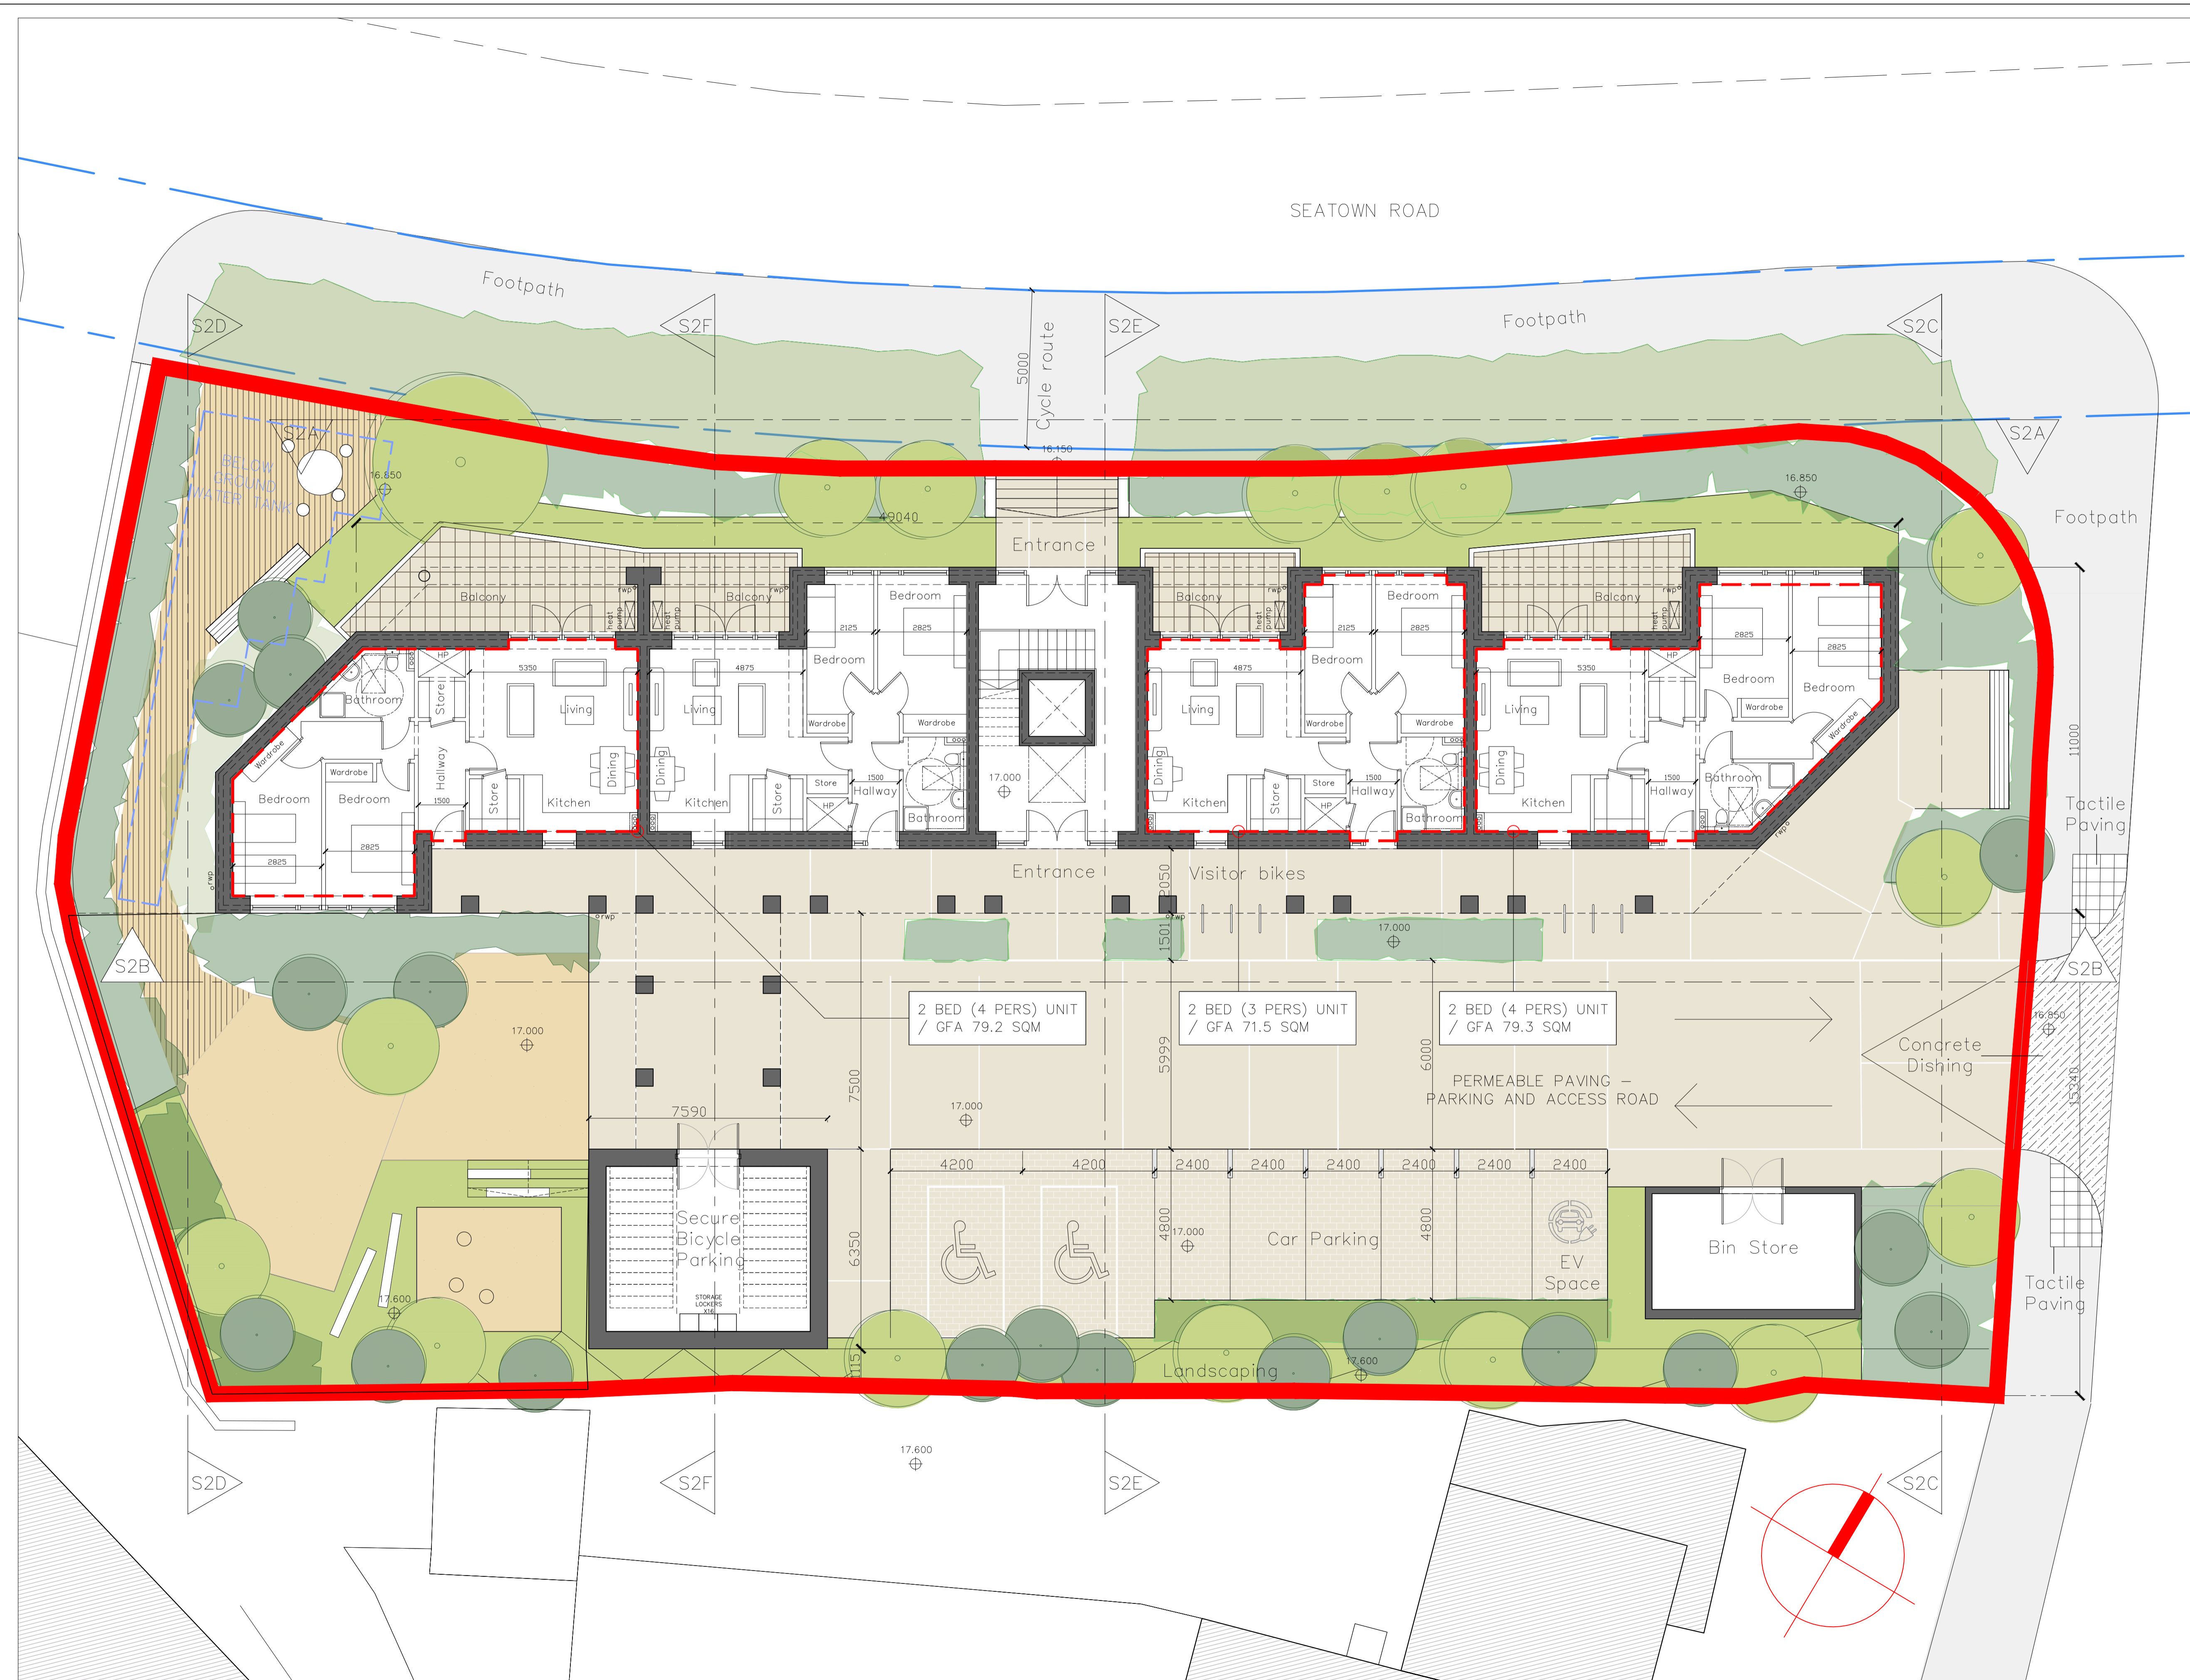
SEATOWN ROAD

Footpath

Footpath

Footpath

S2D S2F S2E S2C S2A S2A S2B S2B

5000 Cycle route

16.150

16.850

16.850

BELOW GROUND WATER TANK

49040

Entrance

Balcony Balcony Balcony Balcony

Bedroom Bedroom Bedroom Bedroom Bedroom Bedroom Bedroom

Bathroom Bathroom Bathroom Bathroom

Living Living Living Living

Dining Dining Dining Dining

Kitchen Kitchen Kitchen Kitchen

Hallway Hallway Hallway Hallway

Store Store Store Store Store Store

Wardrobe Wardrobe Wardrobe Wardrobe Wardrobe Wardrobe Wardrobe Wardrobe

heat pump heat pump heat pump heat pump

HP HP HP HP

rwp rwp rwp rwp rwp rwp

2125 2825 2125 2825 2825 2825 2825 2825 5350 4875 4875 5350 1500 1500 1500 1500

17.000

Entrance

Visitor bikes

2050 1501

17.000

11000

Tactile Paving

2 BED (4 PERS) UNIT / GFA 79.2 SQM

2 BED (3 PERS) UNIT / GFA 71.5 SQM

2 BED (4 PERS) UNIT / GFA 79.3 SQM

17.000

16.850

15340

Concrete Dishing

7500 5999 6000

PERMEABLE PAVING – PARKING AND ACCESS ROAD

7590

17.000

4200 4200 2400 2400 2400 2400 2400 2400

Secure Bicycle Parking

STORAGE LOCKERS X16

6350

4800 4800

17.000

Car Parking

EV Space

Bin Store

Tactile Paving

17.600

17.600

Landscaping

17.600